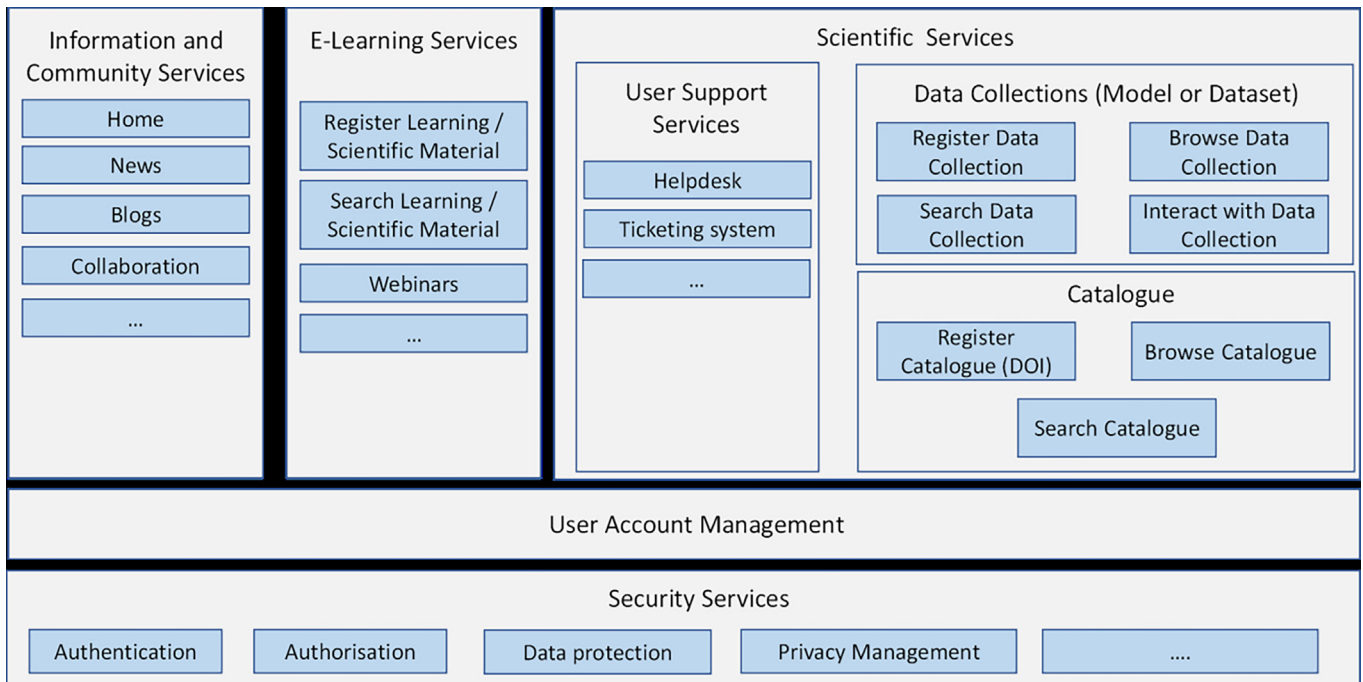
Information and Community Services

Home

News

Blogs

Collaboration

...

E-Learning Services

Register Learning / Scientific Material

Search Learning / Scientific Material

Webinars

...

Scientific Services

User Support Services

Helpdesk

Ticketing system

...

Data Collections (Model or Dataset)

Register Data Collection

Browse Data Collection

Search Data Collection

Interact with Data Collection

Catalogue

Register Catalogue (DOI)

Browse Catalogue

Search Catalogue

User Account Management

Security Services

Authentication

Authorisation

Data protection

Privacy Management

....